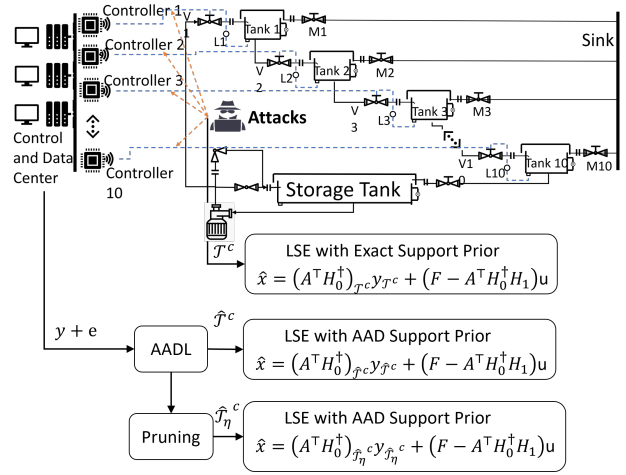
Controller 1
Controller 2
Controller 3
Control and Data Center
Controller 10
1
L1
Tank 1
M1
Sink
V 2
L2
Tank 2
M2
V 3
L3
Tank 3
M3
Attacks
V1
L10
Tank 10
M10
0
Storage Tank
$\mathcal{T}^c$
LSE with Exact Support Prior
$\hat{x} = \left(A^\top H_0^\dagger\right)_{\mathcal{T}^c} y_{\mathcal{T}^c} + \left(F - A^\top H_0^\dagger H_1\right)\mathrm{u}$
$y + \mathrm{e}$
AADL
$\hat{\mathcal{T}}^c$
LSE with AAD Support Prior
$\hat{x} = \left(A^\top H_0^\dagger\right)_{\hat{\mathcal{T}}^c} y_{\hat{\mathcal{T}}^c} + \left(F - A^\top H_0^\dagger H_1\right)\mathrm{u}$
Pruning
$\hat{\mathcal{T}}_\eta{}^c$
LSE with AAD Support Prior
$\hat{x} = \left(A^\top H_0^\dagger\right)_{\hat{\mathcal{T}}_\eta{}^c} y_{\hat{\mathcal{T}}_\eta{}^c} + \left(F - A^\top H_0^\dagger H_1\right)\mathrm{u}$